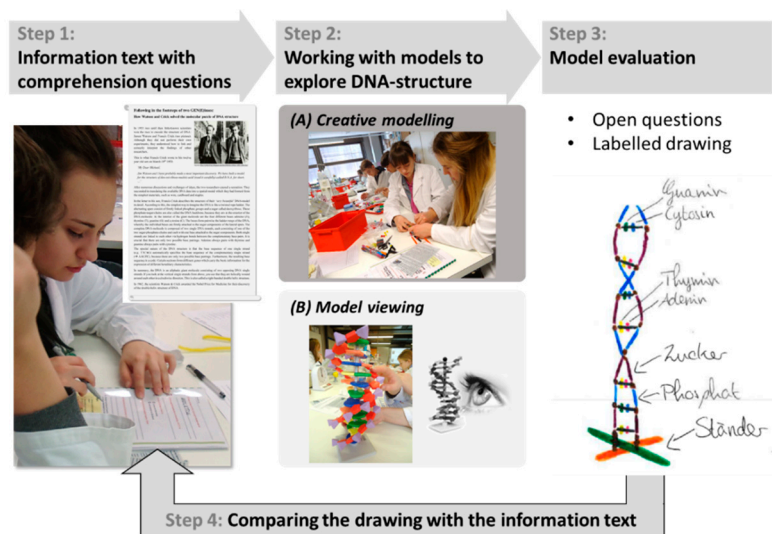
Step 1:
Information text with comprehension questions

Step 2:
Working with models to explore DNA-structure

Step 3:
Model evaluation

Following in the footsteps of two GENIUSes:
How Watson and Crick solved the molecular puzzle of DNA structure

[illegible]

(A) Creative modelling

(B) Model viewing

• Open questions
• Labelled drawing

Guanin
Cytosin
Thymin
Adenin
Zucker
Phosphat
Ständer

Step 4: Comparing the drawing with the information text